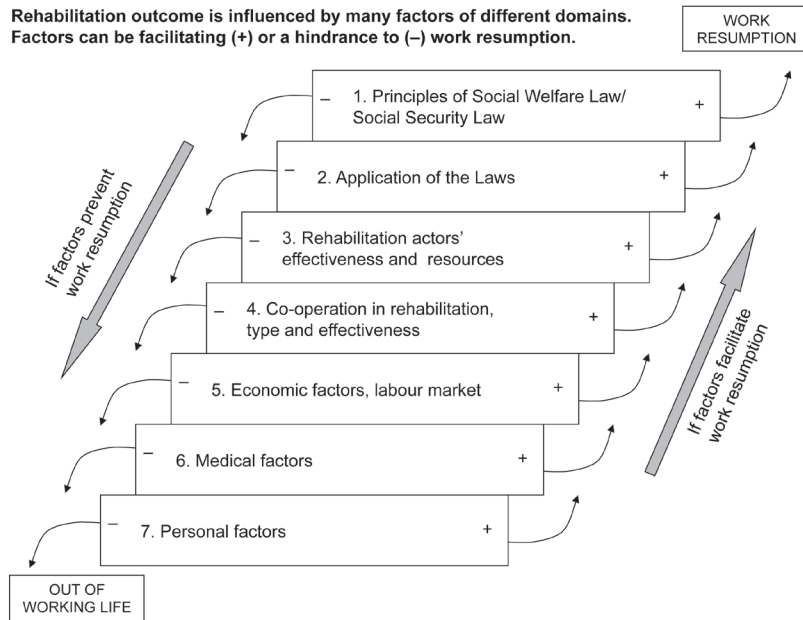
Rehabilitation outcome is influenced by many factors of different domains. Factors can be facilitating (+) or a hindrance to (–) work resumption.

WORK RESUMPTION

If factors prevent work resumption

– 1. Principles of Social Welfare Law/ Social Security Law +

– 2. Application of the Laws +

– 3. Rehabilitation actors' effectiveness and resources +

– 4. Co-operation in rehabilitation, type and effectiveness +

– 5. Economic factors, labour market +

– 6. Medical factors +

– 7. Personal factors +

If factors facilitate work resumption

OUT OF WORKING LIFE